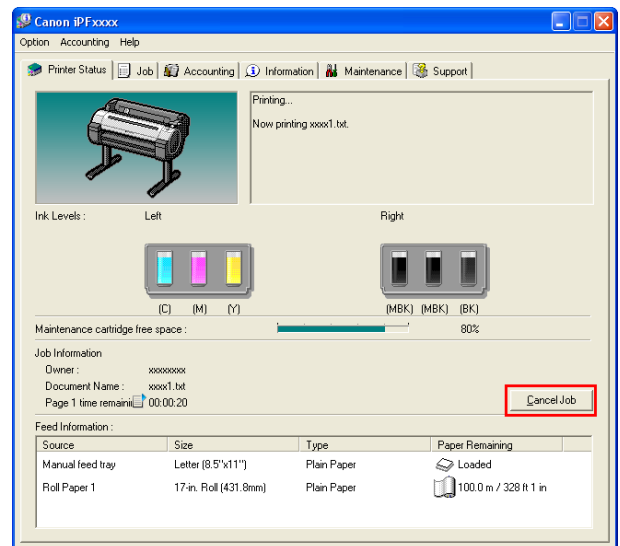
Canon iPFxxxx

Option Accounting Help

Printer Status | Job | Accounting | Information | Maintenance | Support

Printing...

Now printing xxxx1.txt.

Ink Levels : Left Right

(C) (M) (Y) (MBK) (MBK) (BK)

Maintenance cartridge free space : 80%

Job Information

Owner : xxxxxxxx

Document Name : xxxx1.txt

Page 1 time remaini 00:00:20

Cancel Job

Feed Information :

| Source | Size | Type | Paper Remaining |
|---|---|---|---|
| Manual feed tray | Letter (8.5"x11") | Plain Paper | Loaded |
| Roll Paper 1 | 17-in. Roll (431.8mm) | Plain Paper | 100.0 m / 328 ft 1 in |